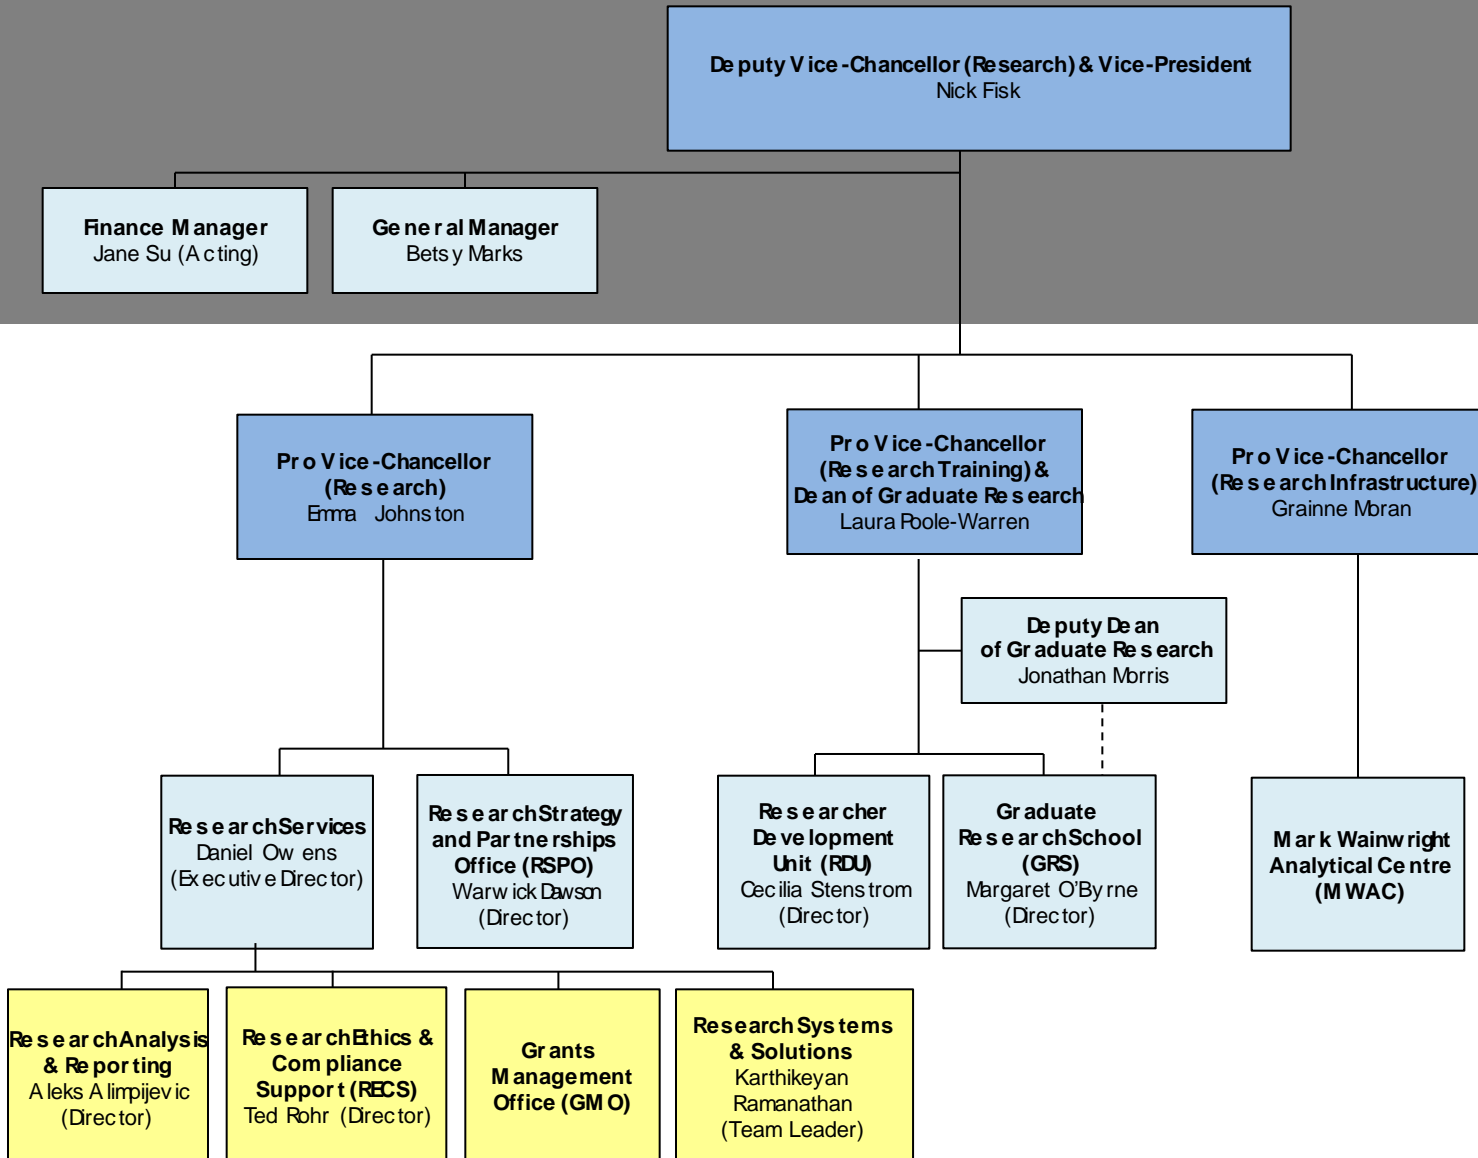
Deputy Vice-Chancellor (Research) & Vice-President
Nick Fisk

Finance Manager
Jane Su (Acting)

General Manager
Betsy Marks

Pro Vice-Chancellor (Research)
Emma Johnston

Pro Vice-Chancellor (Research Training) & Dean of Graduate Research
Laura Poole-Warren

Pro Vice-Chancellor (Research Infrastructure)
Grainne Moran

Deputy Dean of Graduate Research
Jonathan Morris

Research Services
Daniel Owens
(Executive Director)

Research Strategy and Partnerships Office (RSPO)
Warwick Dawson
(Director)

Researcher Development Unit (RDU)
Cecilia Stenstrom
(Director)

Graduate Research School (GRS)
Margaret O'Byrne
(Director)

Mark Wainwright Analytical Centre (MWAC)

Research Analysis & Reporting
Aleks Alimpijevic
(Director)

Research Ethics & Compliance Support (RECS)
Ted Rohr (Director)

Grants Management Office (GMO)

Research Systems & Solutions
Karthikeyan Ramanathan
(Team Leader)